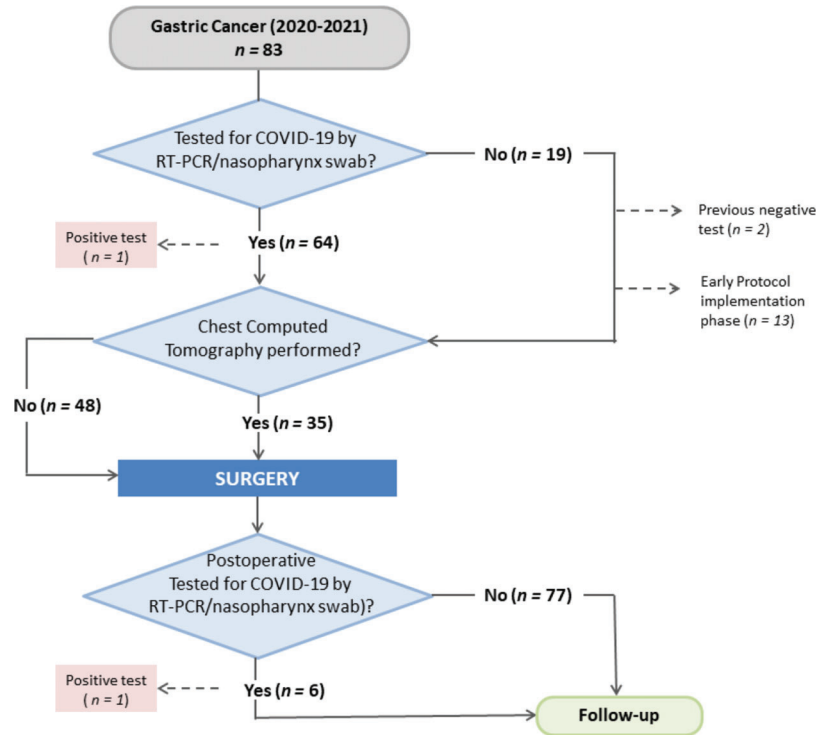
Gastric Cancer (2020-2021)
*n* = 83

Tested for COVID-19 by RT-PCR/nasopharynx swab?

No (*n* = 19)

Previous negative test (*n* = 2)

Positive test ( *n* = 1)

Yes (*n* = 64)

Early Protocol implementation phase (*n* = 13)

Chest Computed Tomography performed?

No (*n* = 48)

Yes (*n* = 35)

SURGERY

Postoperative Tested for COVID-19 by RT-PCR/nasopharynx swab)?

No (*n* = 77)

Positive test ( *n* = 1)

Yes (*n* = 6)

Follow-up